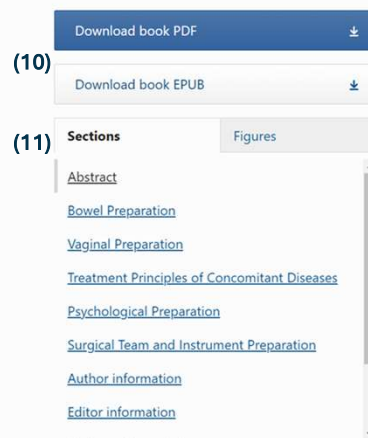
Download book PDF

(10)

Download book EPUB

(11)

Sections

Figures

Abstract

Bowel Preparation

Vaginal Preparation

Treatment Principles of Concomitant Diseases

Psychological Preparation

Surgical Team and Instrument Preparation

Author information

Editor information